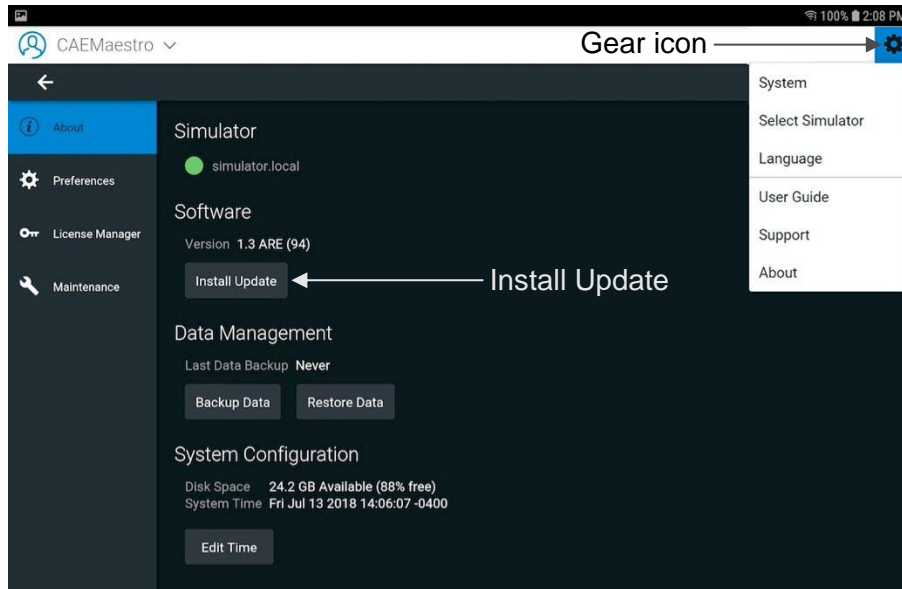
100% 2:08 PM

CAEMaestro

Gear icon

System
Select Simulator
Language
User Guide
Support
About

About
Preferences
License Manager
Maintenance

Simulator
simulator.local

Software
Version 1.3 ARE (94)
Install Update

Install Update

Data Management
Last Data Backup Never
Backup Data
Restore Data

System Configuration
Disk Space 24.2 GB Available (88% free)
System Time Fri Jul 13 2018 14:06:07 -0400
Edit Time